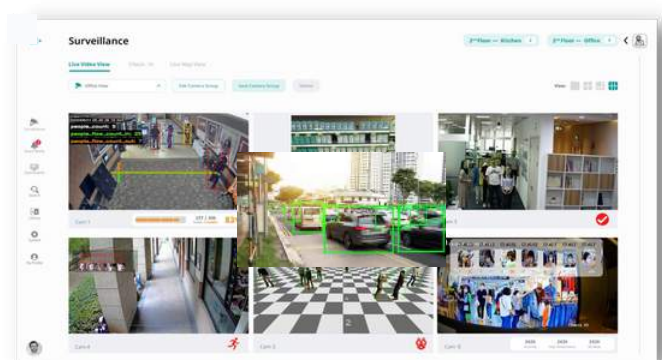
Surveillance

2nd Floor — Kitchen
2nd Floor — Office

Live Video View
Check-In
Live Map View

Office View
Edit Camera Group
Save Camera Group
Delete

View

people_count: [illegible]
people_flow_count_in: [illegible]
people_flow_count_out: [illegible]

Cam 1
Cam 3
Cam 4
Cam 5
Cam 6